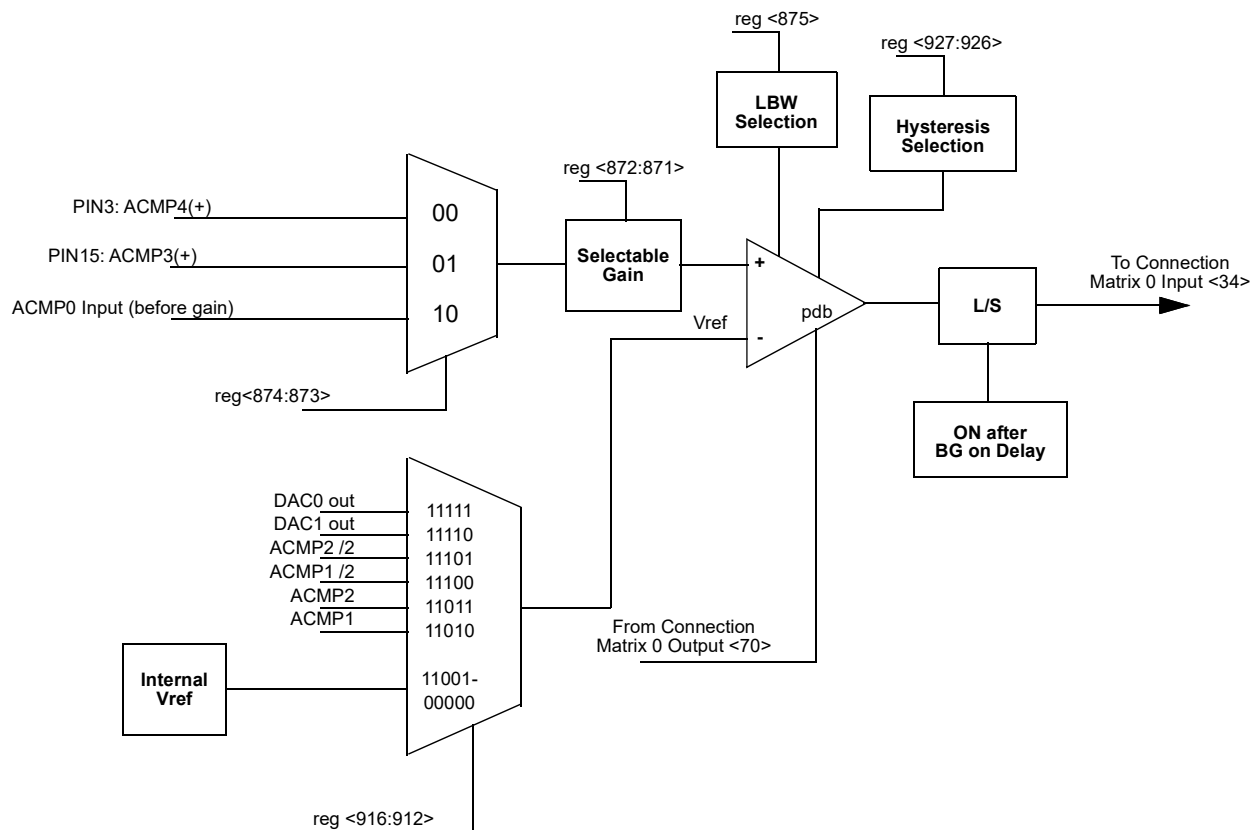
reg <875>

reg <927:926>

LBW Selection

Hysteresis Selection

reg <872:871>

PIN3: ACMP4(+)

00

PIN15: ACMP3(+)

01

Selectable Gain

+

ACMP0 Input (before gain)

10

Vref

pdb

-

L/S

To Connection Matrix 0 Input <34>

reg<874:873>

ON after BG on Delay

DAC0 out

11111

DAC1 out

11110

ACMP2 /2

11101

ACMP1 /2

11100

ACMP2

11011

ACMP1

11010

From Connection Matrix 0 Output <70>

Internal Vref

11001-00000

reg <916:912>